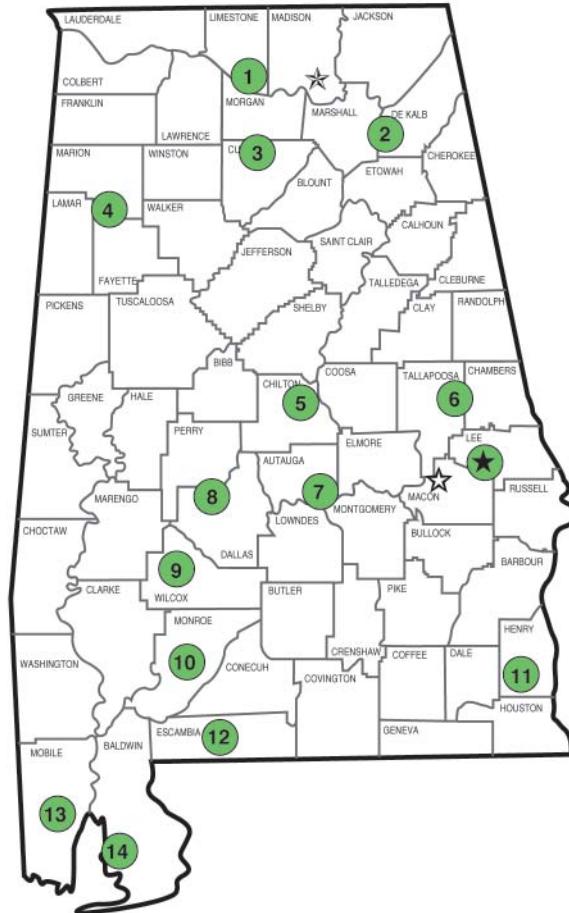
LAUDERDALE
LIMESTONE
MADISON
JACKSON
COLBERT
1
FRANKLIN
MORGAN
MARSHALL
2
DE KALB
LAWRENCE
MARION
WINSTON
CU
3
CHEROKEE
BLOUNT
ETOWAH
LAMAR
4
WALKER
CALHOUN
JEFFERSON
SAINT CLAIR
FAYETTE
CLEBURNE
PICKENS
TUSCALOOSA
TALLEDEGA
SHELBY
RANDOLPH
CLAY
BIBB
GREENE
HALE
CHILTON
COOSA
TALLAPOOSA
CHAMBERS
5
6
SUMTER
PERRY
ELMORE
LEE
AUTAUGA
MARENGO
8
7
MACON
RUSSELL
MONTGOMERY
CHOCTAW
LOWNDES
DALLAS
BULLOCK
BARBOUR
9
CLARKE
WILCOX
BUTLER
PIKE
MONROE
HENRY
WASHINGTON
10
CRENSHAW
COFFEE
DALE
11
CONECUH
COVINGTON
HOUSTON
ESCAMBIA
12
GENEVA
MOBILE
BALDWIN
13
14